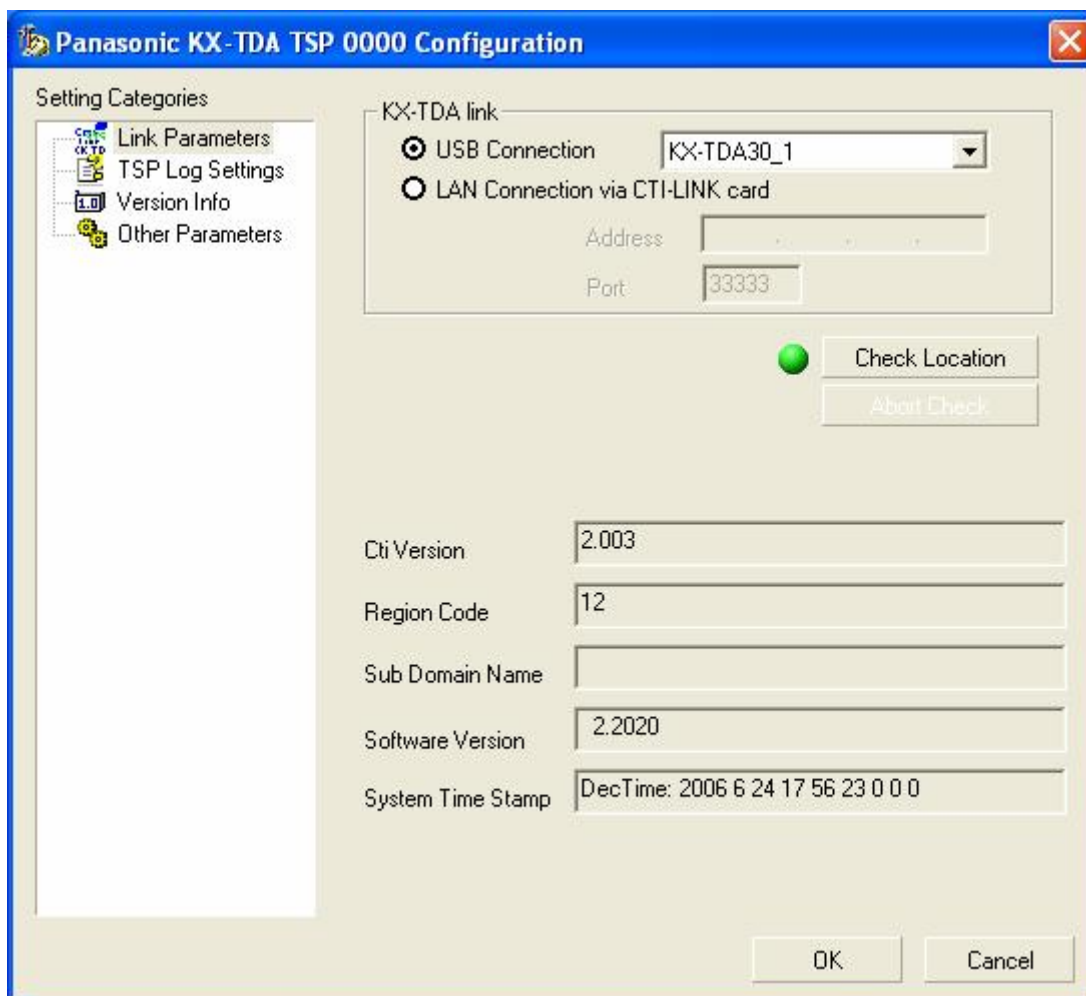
Panasonic KX-TDA TSP 0000 Configuration

Setting Categories
Link Parameters
TSP Log Settings
Version Info
Other Parameters

KX-TDA link
USB Connection
KX-TDA30_1
LAN Connection via CTI-LINK card
Address
Port
33333

Check Location
Abort Check

Cti Version
2.003
Region Code
12
Sub Domain Name
Software Version
2.2020
System Time Stamp
DecTime: 2006 6 24 17 56 23 0 0 0

OK
Cancel